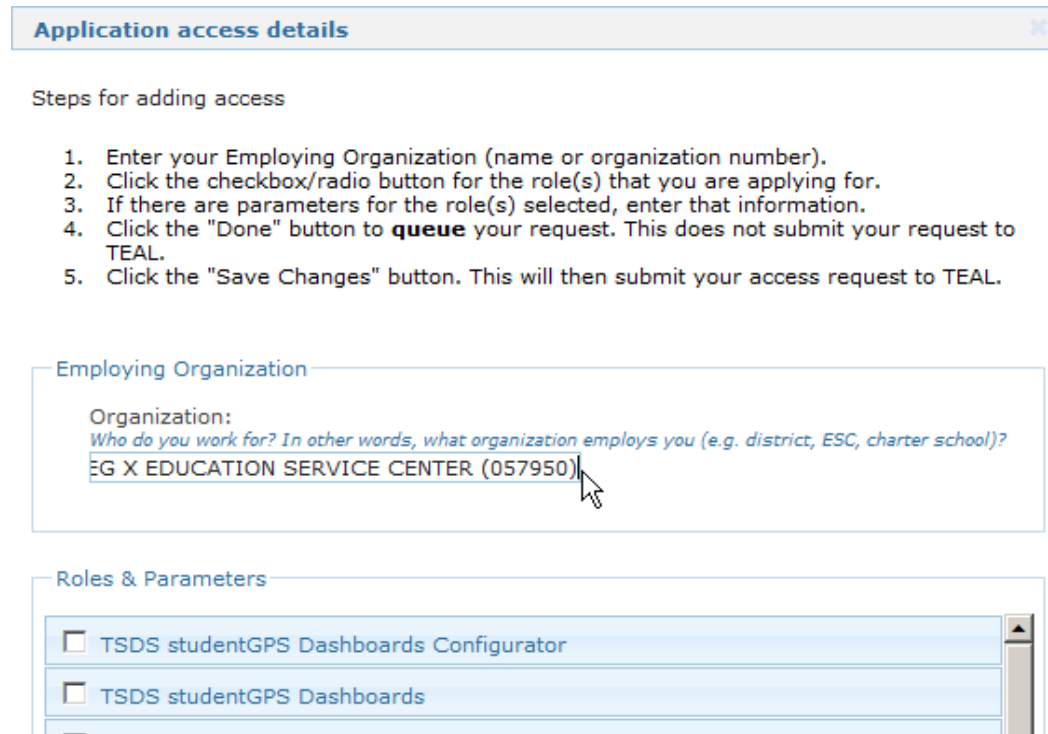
Application access details

Steps for adding access

1. Enter your Employing Organization (name or organization number).
2. Click the checkbox/radio button for the role(s) that you are applying for.
3. If there are parameters for the role(s) selected, enter that information.
4. Click the "Done" button to **queue** your request. This does not submit your request to TEAL.
5. Click the "Save Changes" button. This will then submit your access request to TEAL.

Employing Organization

Organization:
*Who do you work for? In other words, what organization employs you (e.g. district, ESC, charter school)?*
EG X EDUCATION SERVICE CENTER (057950)

Roles & Parameters

TSDS studentGPS Dashboards Configurator

TSDS studentGPS Dashboards